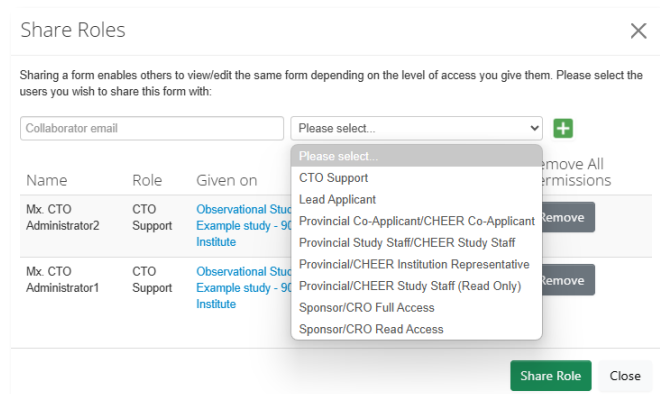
Share Roles

Sharing a form enables others to view/edit the same form depending on the level of access you give them. Please select the users you wish to share this form with:

Collaborator email

Please select...

Please select...
CTO Support
Lead Applicant
Provincial Co-Applicant/CHEER Co-Applicant
Provincial Study Staff/CHEER Study Staff
Provincial/CHEER Institution Representative
Provincial/CHEER Study Staff (Read Only)
Sponsor/CRO Full Access
Sponsor/CRO Read Access

| Name | Role | Given on | emove All ermissions |
|---|---|---|---|
| Mx. CTO Administrator2 | CTO Support | Observational Stuc Example study - 90 Institute | Remove |
| Mx. CTO Administrator1 | CTO Support | Observational Stuc Example study - 90 Institute | Remove |

Share Role
Close